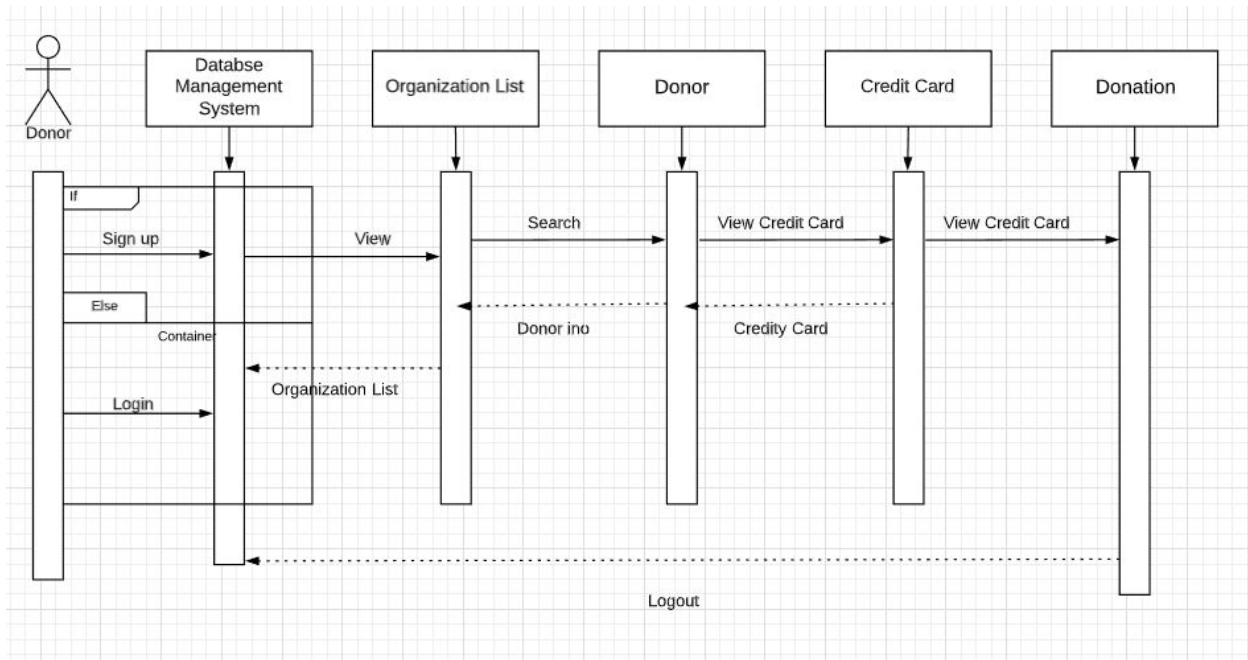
Donor

Databse Management System

Organization List

Donor

Credit Card

Donation

If

Sign up

View

Search

View Credit Card

View Credit Card

Else

Container

Donor ino

Credity Card

Organization List

Login

Logout